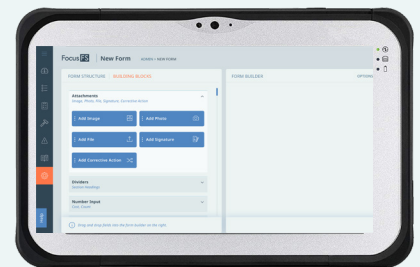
Focus FS | New Form ADMIN > NEW FORM

FORM STRUCTURE BUILDING BLOCKS

FORM BUILDER

OPTIONS

Attachments
Image, Photo, File, Signature, Corrective Action

Add Image

Add Photo

Add File

Add Signature

Add Corrective Action

Dividers
Section Headings

Number Input
Cost, Count

Drag and drop fields into the form builder on the right.